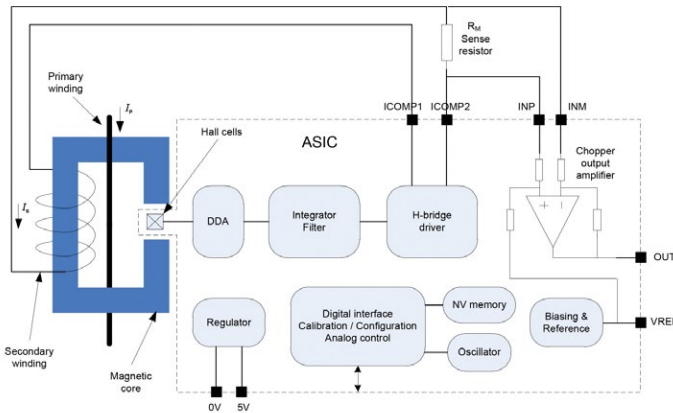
$R_M$
Sense resistor

Primary winding

$I_p$

ICOMP1 ICOMP2 INP INM

Hall cells

ASIC

Chopper output amplifier

$I_s$

DDA

Integrator Filter

H-bridge driver

+ −

OUT

Regulator

Digital interface
Calibration / Configuration
Analog control

NV memory

Oscillator

Biasing & Reference

VREF

Secondary winding

Magnetic core

0V 5V